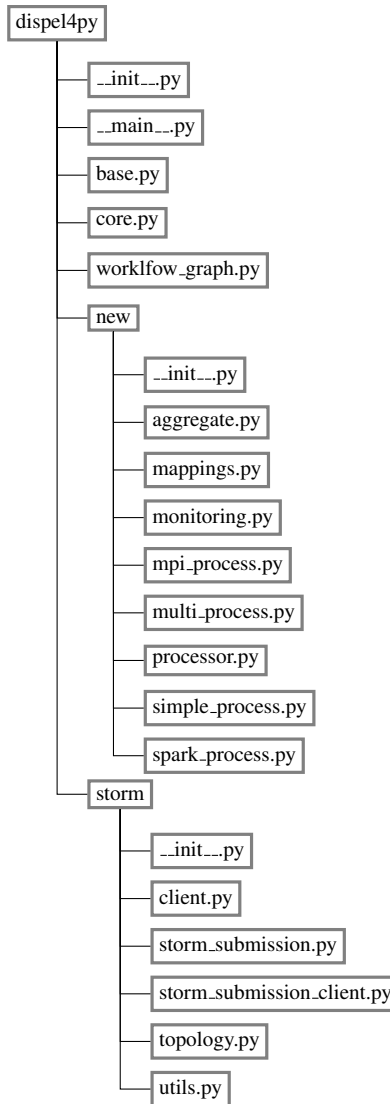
dispel4py

__init__.py

__main__.py

base.py

core.py

worklfow_graph.py

new

__init__.py

aggregate.py

mappings.py

monitoring.py

mpi_process.py

multi_process.py

processor.py

simple_process.py

spark_process.py

storm

__init__.py

client.py

storm_submission.py

storm_submission_client.py

topology.py

utils.py